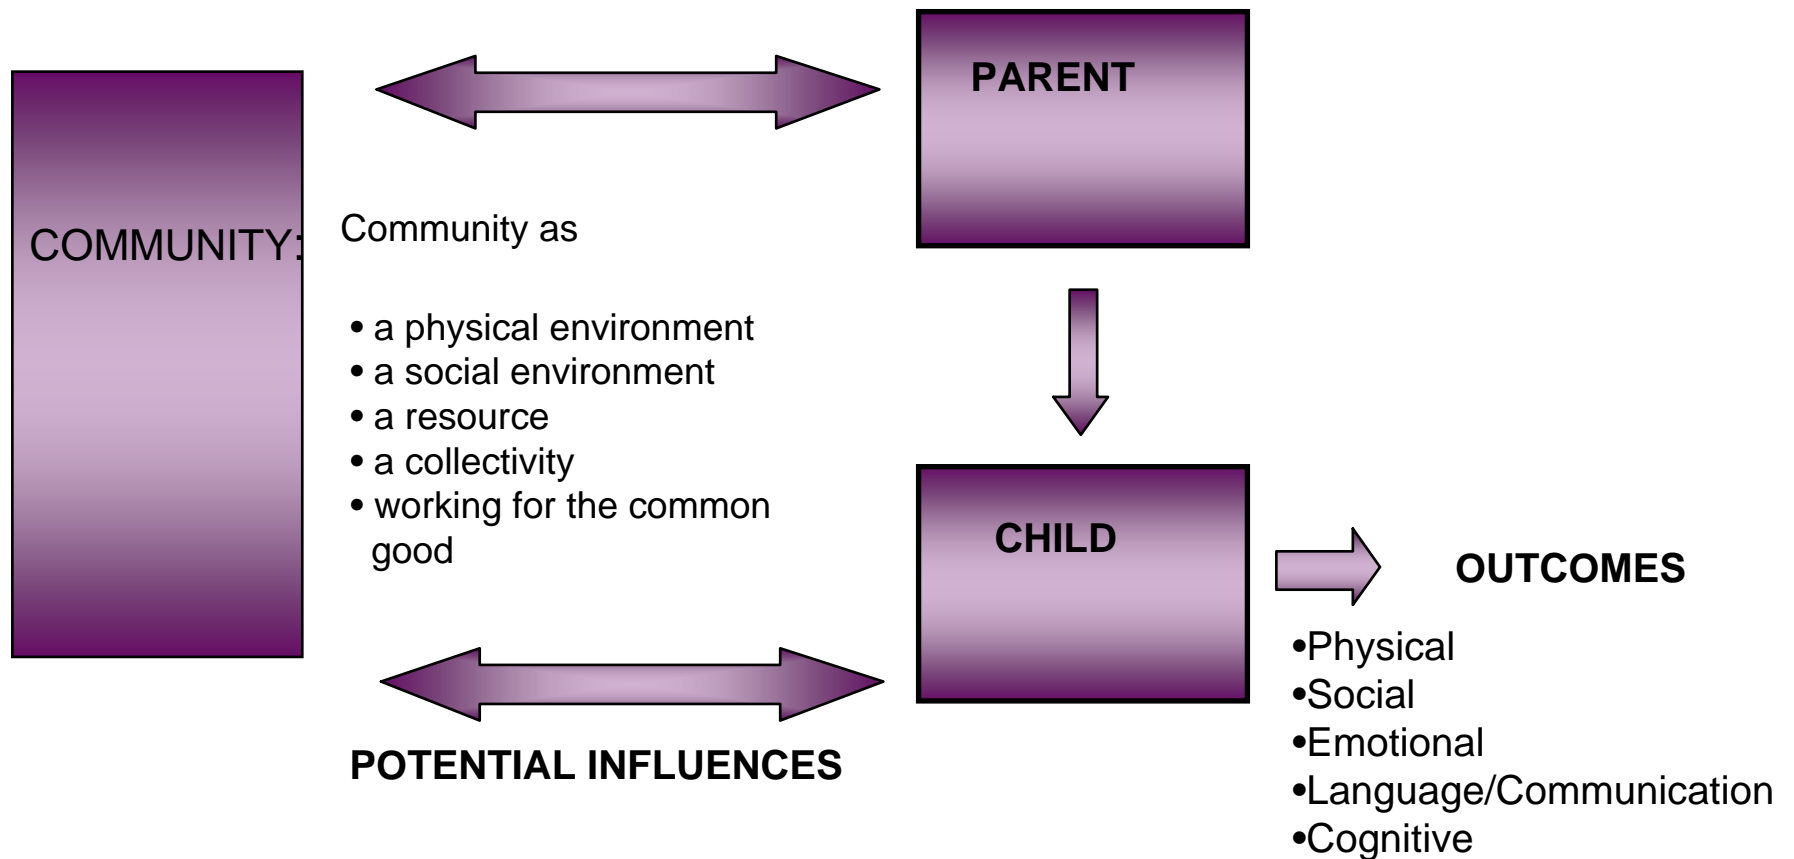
COMMUNITY:

PARENT

Community as

• a physical environment
• a social environment
• a resource
• a collectivity
• working for the common good

CHILD

OUTCOMES

•Physical
•Social
•Emotional
•Language/Communication
•Cognitive

POTENTIAL INFLUENCES